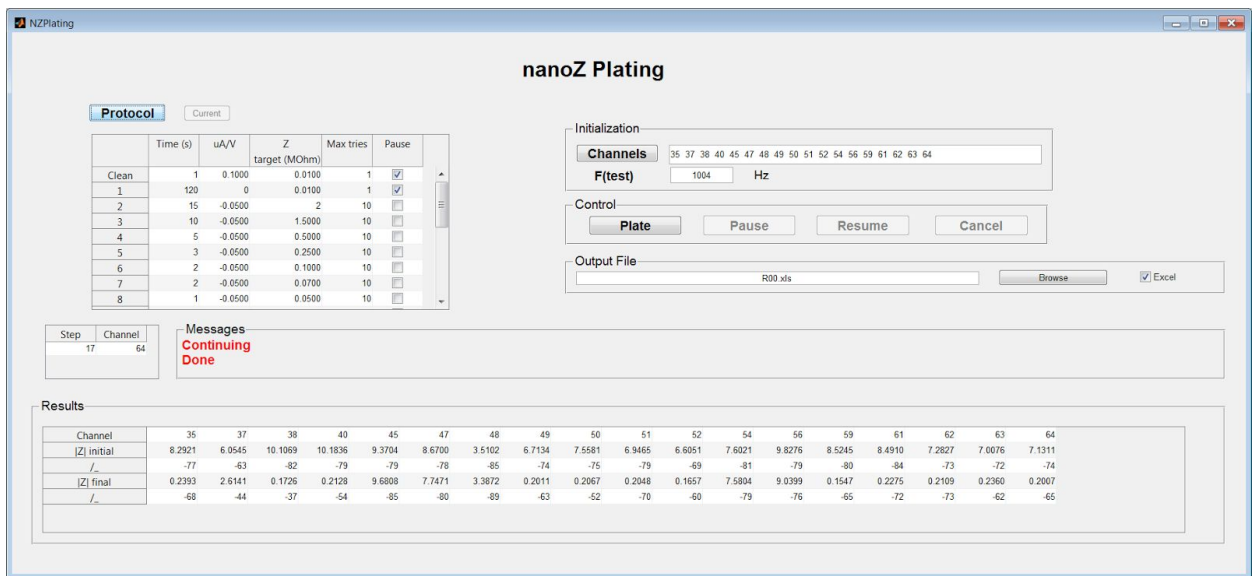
NZPlating

nanoZ Plating

Protocol Current

| | Time (s) | uA/V | Z target (MOhm) | Max tries | Pause |
|---|---|---|---|---|---|
| Clean | 1 | 0.1000 | 0.0100 | 1 | ☑ |
| 1 | 120 | 0 | 0.0100 | 1 | ☑ |
| 2 | 15 | -0.0500 | 2 | 10 | ☐ |
| 3 | 10 | -0.0500 | 1.5000 | 10 | ☐ |
| 4 | 5 | -0.0500 | 0.5000 | 10 | ☐ |
| 5 | 3 | -0.0500 | 0.2500 | 10 | ☐ |
| 6 | 2 | -0.0500 | 0.1000 | 10 | ☐ |
| 7 | 2 | -0.0500 | 0.0700 | 10 | ☐ |
| 8 | 1 | -0.0500 | 0.0500 | 10 | ☐ |

Initialization
Channels 35 37 38 40 45 47 48 49 50 51 52 54 56 59 61 62 63 64
F(test) 1004 Hz

Control
Plate Pause Resume Cancel

Output File
R00.xls Browse ☑ Excel

| Step | Channel |
|---|---|
| 17 | 64 |

Messages
Continuing
Done

Results

| Channel | 35 | 37 | 38 | 40 | 45 | 47 | 48 | 49 | 50 | 51 | 52 | 54 | 56 | 59 | 61 | 62 | 63 | 64 |
|---|---|---|---|---|---|---|---|---|---|---|---|---|---|---|---|---|---|---|
| \|Z\| initial | 8.2921 | 6.0545 | 10.1069 | 10.1836 | 9.3704 | 8.6700 | 3.5102 | 6.7134 | 7.5581 | 6.9465 | 6.6051 | 7.6021 | 9.8276 | 8.5245 | 8.4910 | 7.2827 | 7.0076 | 7.1311 |
| /_ | -77 | -63 | -82 | -79 | -79 | -78 | -85 | -74 | -75 | -79 | -69 | -81 | -79 | -80 | -84 | -73 | -72 | -74 |
| \|Z\| final | 0.2393 | 2.6141 | 0.1726 | 0.2128 | 9.6808 | 7.7471 | 3.3872 | 0.2011 | 0.2067 | 0.2048 | 0.1657 | 7.5804 | 9.0399 | 0.1547 | 0.2275 | 0.2109 | 0.2360 | 0.2007 |
| /_ | -68 | -44 | -37 | -54 | -85 | -80 | -89 | -63 | -52 | -70 | -60 | -79 | -76 | -65 | -72 | -73 | -62 | -65 |